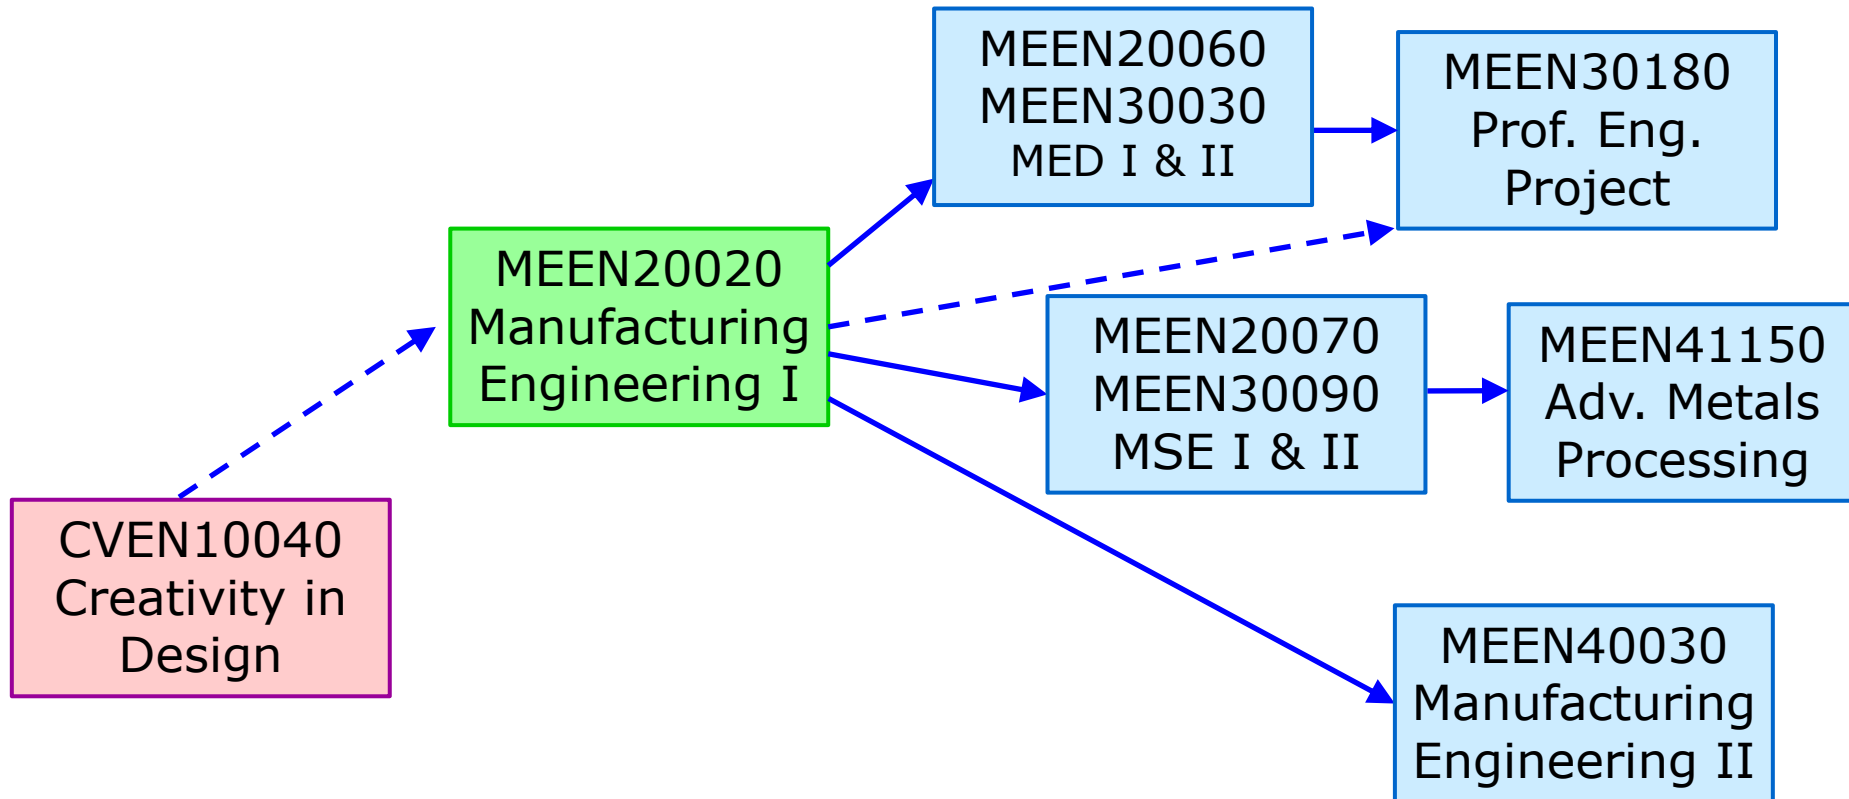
CVEN10040
Creativity in
Design

MEEN20020
Manufacturing
Engineering I

MEEN20060
MEEN30030
MED I & II

MEEN30180
Prof. Eng.
Project

MEEN20070
MEEN30090
MSE I & II

MEEN41150
Adv. Metals
Processing

MEEN40030
Manufacturing
Engineering II